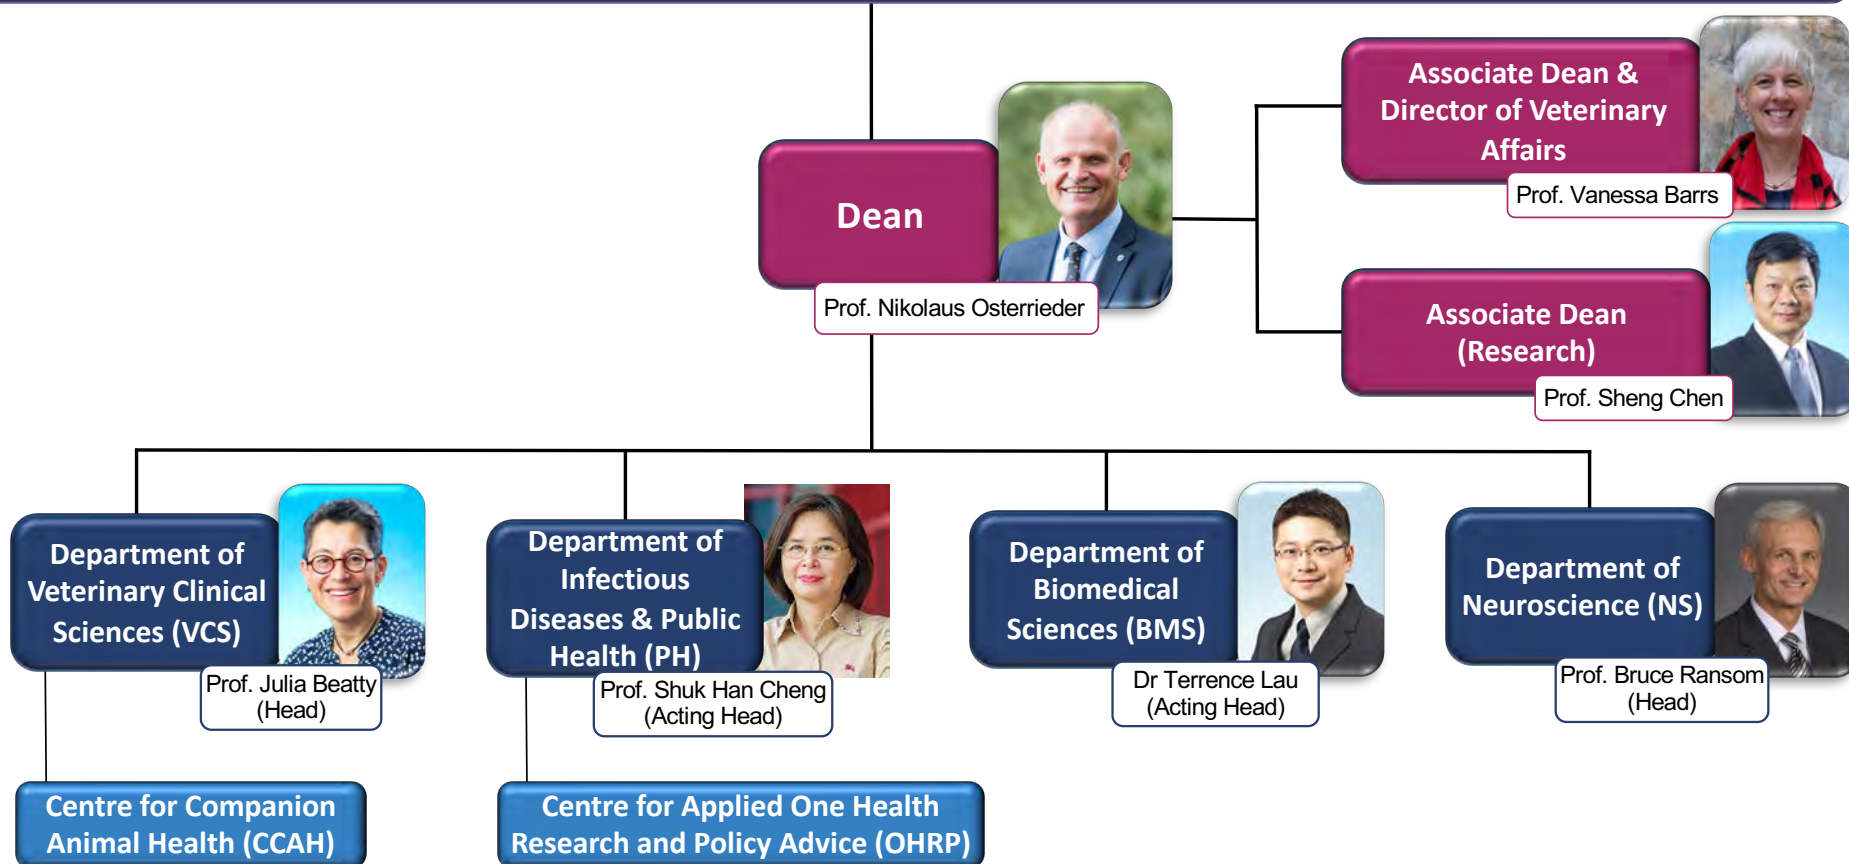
Dean

Prof. Nikolaus Osterrieder

Associate Dean & Director of Veterinary Affairs

Prof. Vanessa Barrs

Associate Dean (Research)

Prof. Sheng Chen

Department of Veterinary Clinical Sciences (VCS)

Prof. Julia Beatty (Head)

Department of Infectious Diseases & Public Health (PH)

Prof. Shuk Han Cheng (Acting Head)

Department of Biomedical Sciences (BMS)

Dr Terrence Lau (Acting Head)

Department of Neuroscience (NS)

Prof. Bruce Ransom (Head)

Centre for Companion Animal Health (CCAH)

Centre for Applied One Health Research and Policy Advice (OHRP)